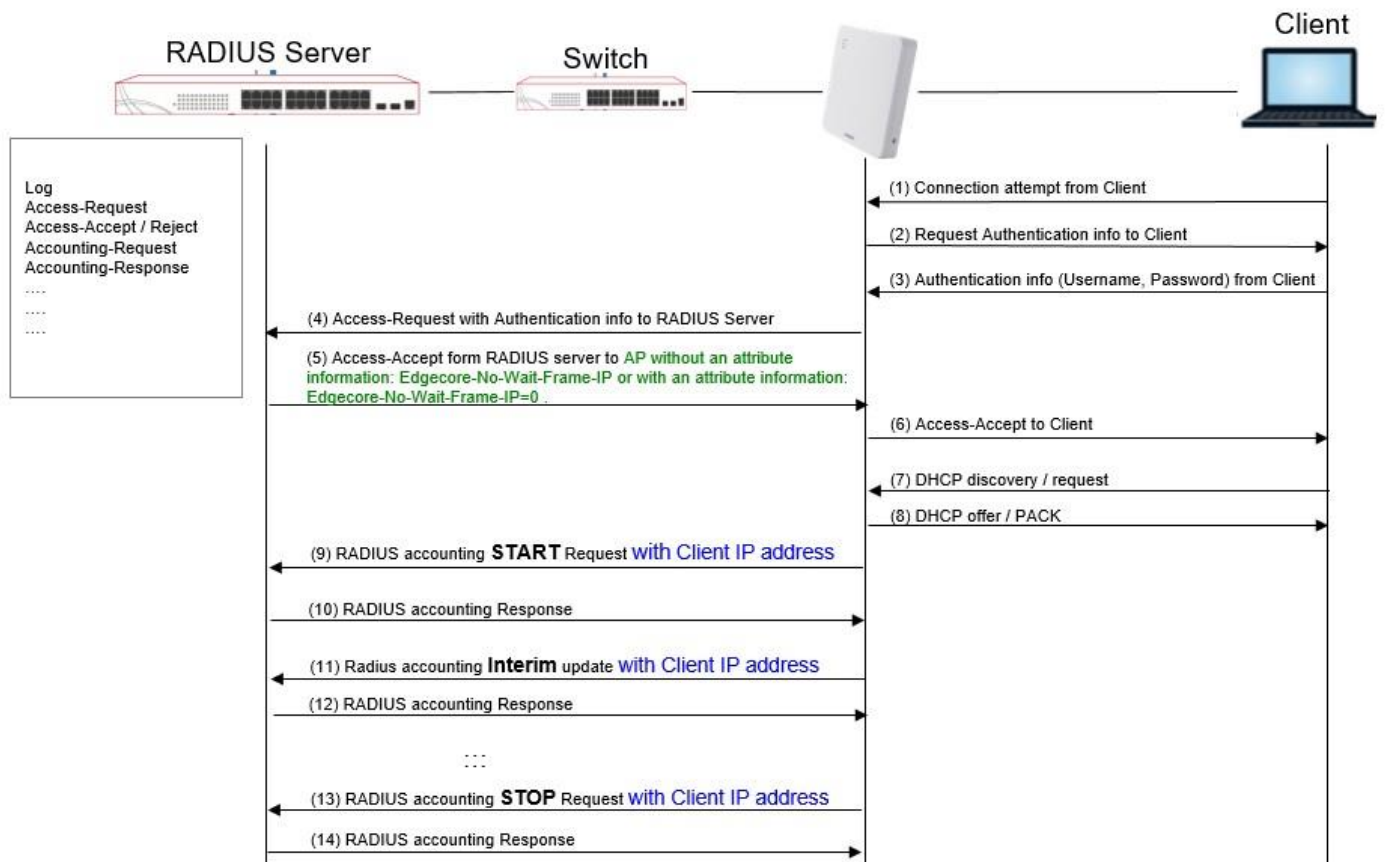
RADIUS Server

Switch

Client

Log
Access-Request
Access-Accept / Reject
Accounting-Request
Accounting-Response
....
....
....

(1) Connection attempt from Client

(2) Request Authentication info to Client

(3) Authentication info (Username, Password) from Client

(4) Access-Request with Authentication info to RADIUS Server

(5) Access-Accept form RADIUS server to AP without an attribute information: Edgecore-No-Wait-Frame-IP or with an attribute information: Edgecore-No-Wait-Frame-IP=0 .

(6) Access-Accept to Client

(7) DHCP discovery / request

(8) DHCP offer / PACK

(9) RADIUS accounting START Request with Client IP address

(10) RADIUS accounting Response

(11) Radius accounting Interim update with Client IP address

(12) RADIUS accounting Response

...
...

(13) RADIUS accounting STOP Request with Client IP address

(14) RADIUS accounting Response